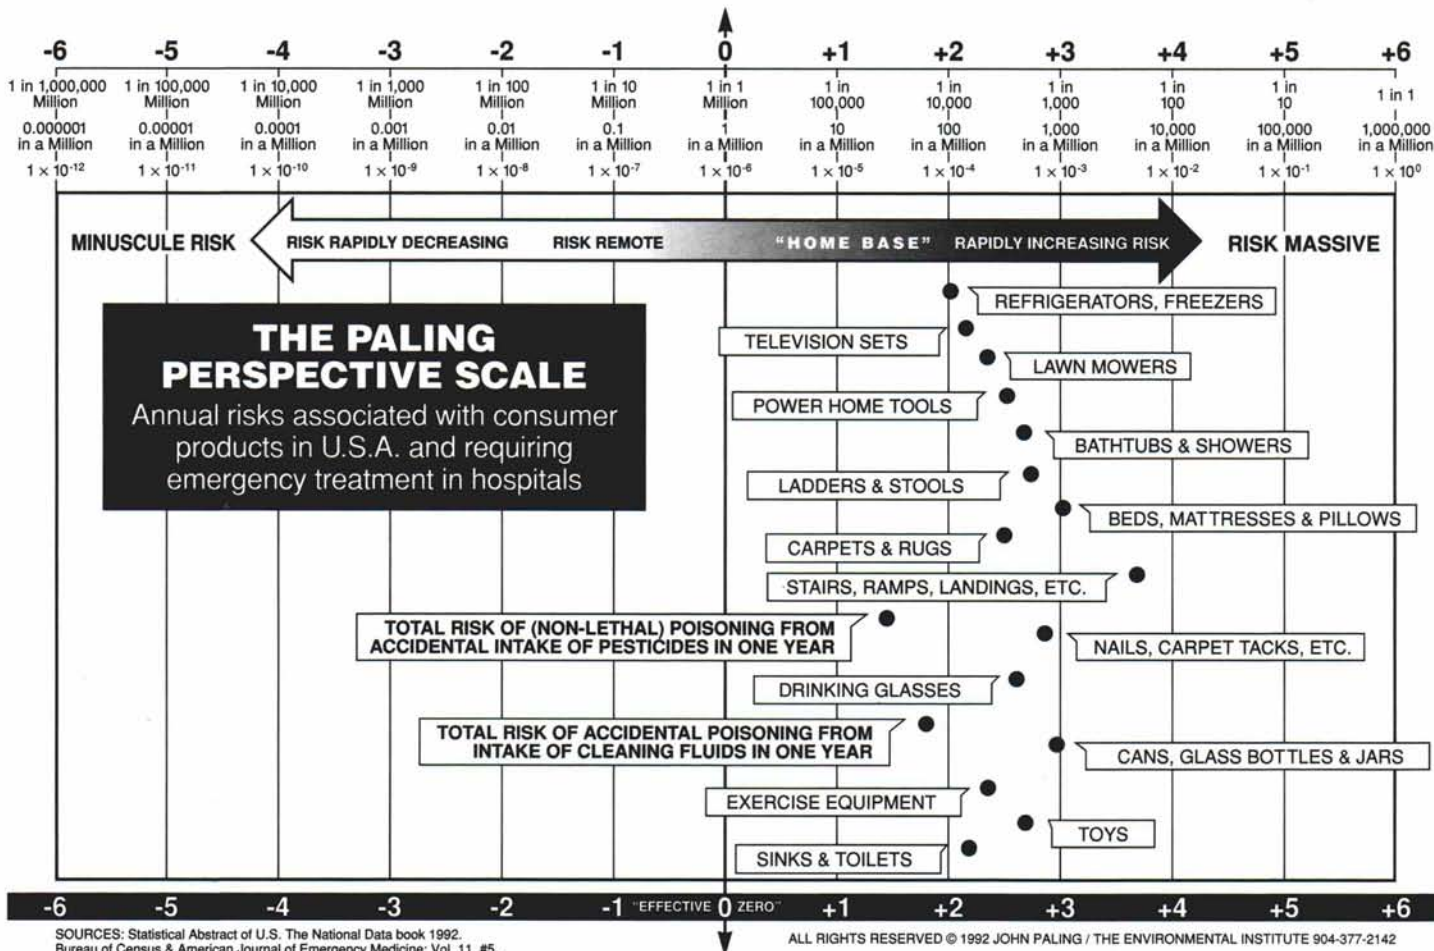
| -6 | -5 | -4 | -3 | -2 | -1 | 0 | +1 | +2 | +3 | +4 | +5 | +6 |
|---|---|---|---|---|---|---|---|---|---|---|---|---|
| 1 in 1,000,000 Million | 1 in 100,000 Million | 1 in 10,000 Million | 1 in 1,000 Million | 1 in 100 Million | 1 in 10 Million | 1 in 1 Million | 1 in 100,000 | 1 in 10,000 | 1 in 1,000 | 1 in 100 | 1 in 10 | 1 in 1 |
| 0.000001 in a Million | 0.00001 in a Million | 0.0001 in a Million | 0.001 in a Million | 0.01 in a Million | 0.1 in a Million | 1 in a Million | 10 in a Million | 100 in a Million | 1,000 in a Million | 10,000 in a Million | 100,000 in a Million | 1,000,000 in a Million |
| $1 \times 10^{-12}$ | $1 \times 10^{-11}$ | $1 \times 10^{-10}$ | $1 \times 10^{-9}$ | $1 \times 10^{-8}$ | $1 \times 10^{-7}$ | $1 \times 10^{-6}$ | $1 \times 10^{-5}$ | $1 \times 10^{-4}$ | $1 \times 10^{-3}$ | $1 \times 10^{-2}$ | $1 \times 10^{-1}$ | $1 \times 10^{0}$ |

MINUSCULE RISK RISK RAPIDLY DECREASING RISK REMOTE "HOME BASE" RAPIDLY INCREASING RISK RISK MASSIVE

THE PALING PERSPECTIVE SCALE
Annual risks associated with consumer products in U.S.A. and requiring emergency treatment in hospitals

REFRIGERATORS, FREEZERS
TELEVISION SETS
LAWN MOWERS
POWER HOME TOOLS
BATHTUBS & SHOWERS
LADDERS & STOOLS
BEDS, MATTRESSES & PILLOWS
CARPETS & RUGS
STAIRS, RAMPS, LANDINGS, ETC.
TOTAL RISK OF (NON-LETHAL) POISONING FROM ACCIDENTAL INTAKE OF PESTICIDES IN ONE YEAR
NAILS, CARPET TACKS, ETC.
DRINKING GLASSES
TOTAL RISK OF ACCIDENTAL POISONING FROM INTAKE OF CLEANING FLUIDS IN ONE YEAR
CANS, GLASS BOTTLES & JARS
EXERCISE EQUIPMENT
TOYS
SINKS & TOILETS

-6 -5 -4 -3 -2 -1 "EFFECTIVE 0 ZERO" +1 +2 +3 +4 +5 +6

SOURCES: Statistical Abstract of U.S. The National Data book 1992. Bureau of Census & American Journal of Emergency Medicine: Vol. 11, #5

ALL RIGHTS RESERVED © 1992 JOHN PALING / THE ENVIRONMENTAL INSTITUTE 904-377-2142